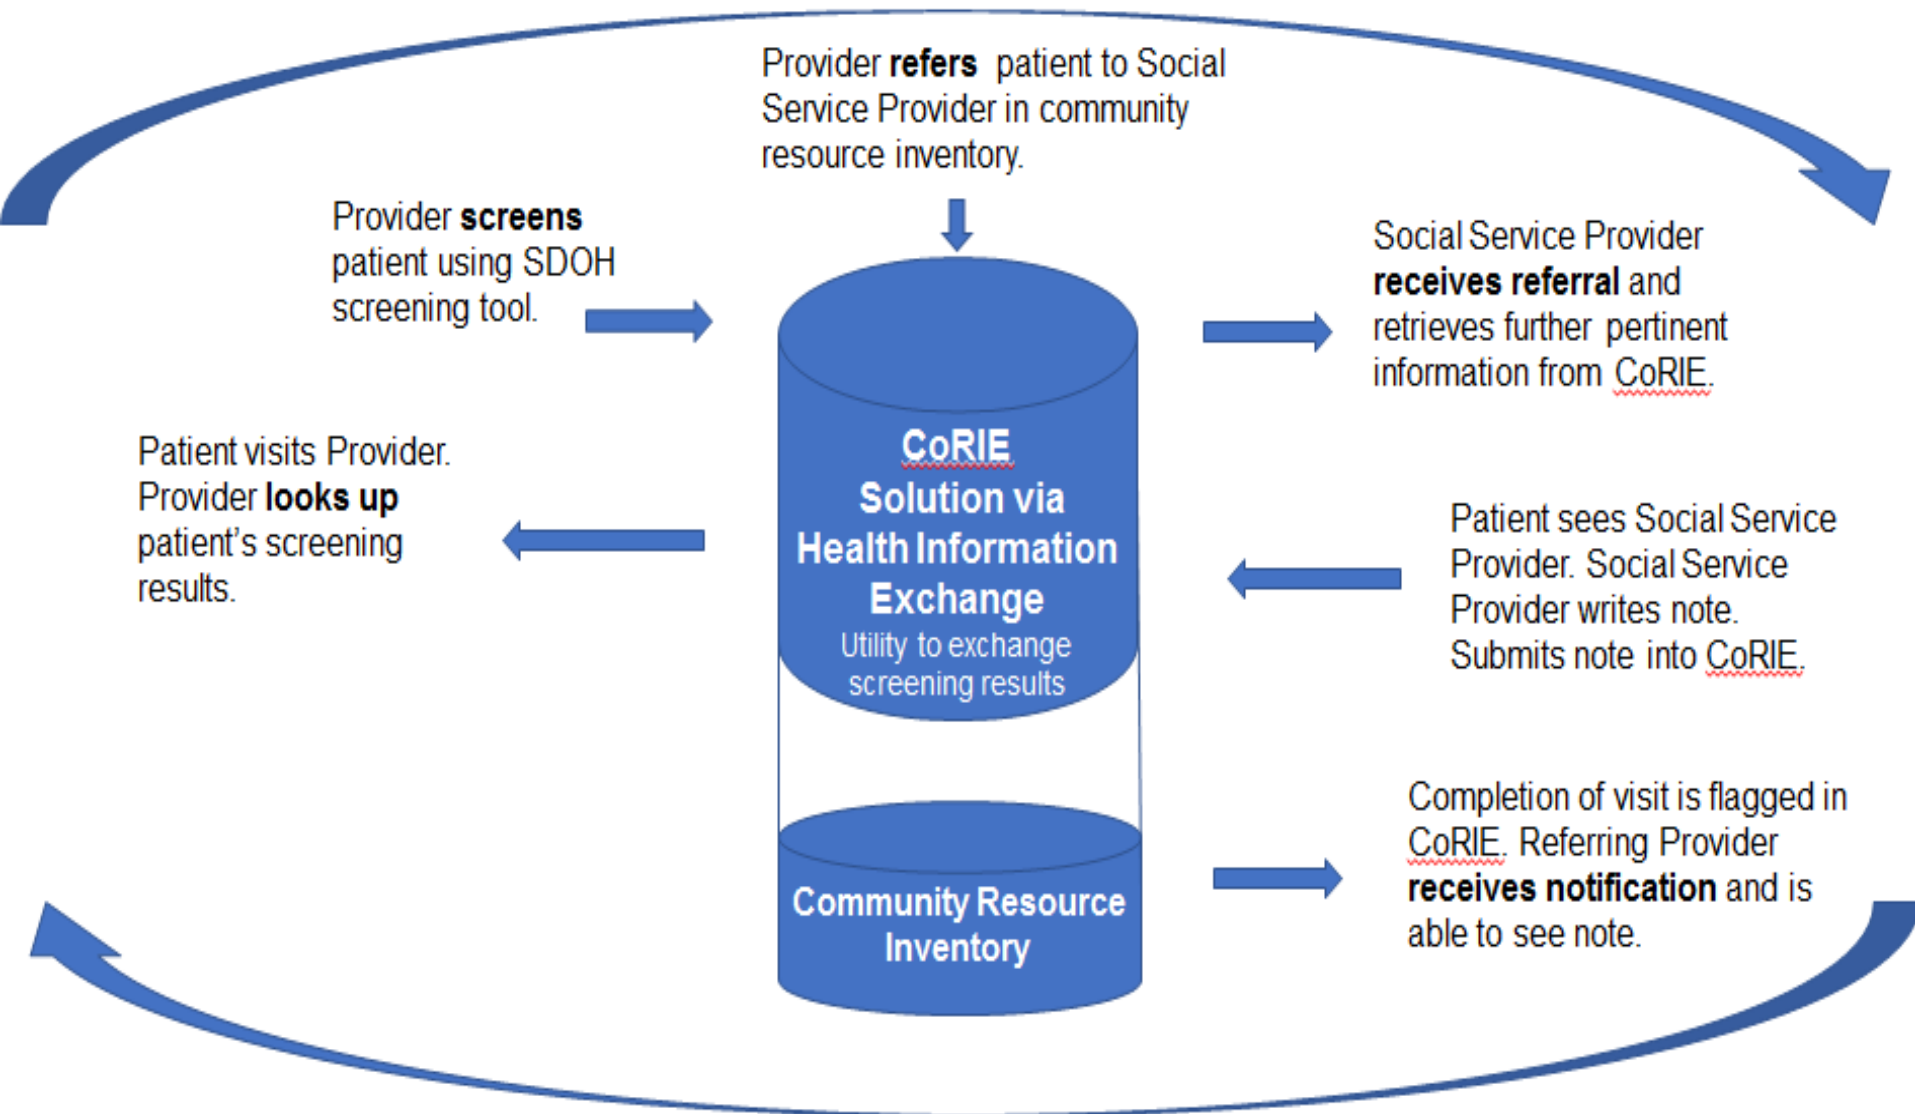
Provider refers patient to Social Service Provider in community resource inventory.

Provider screens patient using SDOH screening tool.

Social Service Provider receives referral and retrieves further pertinent information from CoRIE.

CoRIE Solution via Health Information Exchange
Utility to exchange screening results

Patient visits Provider. Provider looks up patient's screening results.

Patient sees Social Service Provider. Social Service Provider writes note. Submits note into CoRIE.

Community Resource Inventory

Completion of visit is flagged in CoRIE. Referring Provider receives notification and is able to see note.